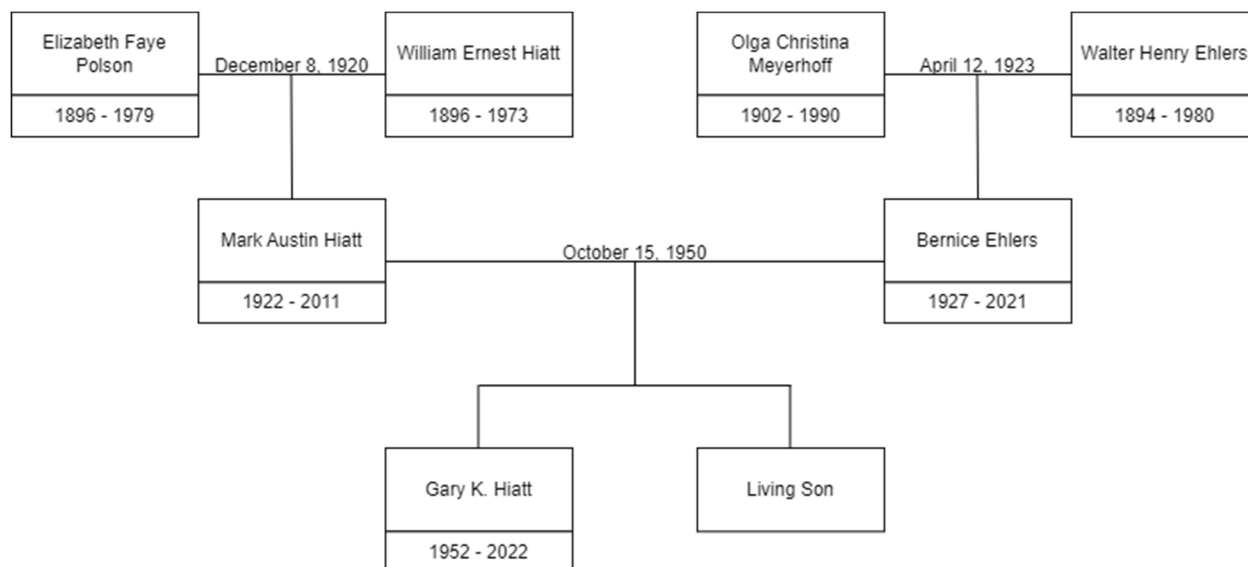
Elizabeth Faye Polson

1896 - 1979

December 8, 1920

William Ernest Hiatt

1896 - 1973

Olga Christina Meyerhoff

1902 - 1990

April 12, 1923

Walter Henry Ehlers

1894 - 1980

Mark Austin Hiatt

1922 - 2011

October 15, 1950

Bernice Ehlers

1927 - 2021

Gary K. Hiatt

1952 - 2022

Living Son